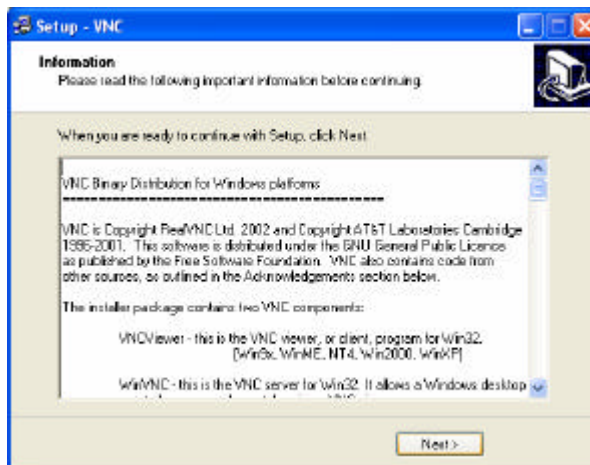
Setup - VNC

Information
Please read the following important information before continuing.

When you are ready to continue with Setup, click Next.

VNC Binary Distribution for Windows platforms
==========================================

VNC is Copyright RealVNC Ltd. 2002 and Copyright AT&T Laboratories Cambridge 1996-2001. This software is distributed under the GNU General Public Licence as published by the Free Software Foundation. VNC also contains code from other sources, as outlined in the Acknowledgements section below.

The installer package contains two VNC components:

VNCViewer - this is the VNC viewer, or client, program for Win32. [Win9x, WinME, NT4, Win2000, WinXP]

WinVNC - this is the VNC server for Win32. It allows a Windows desktop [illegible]

Next >